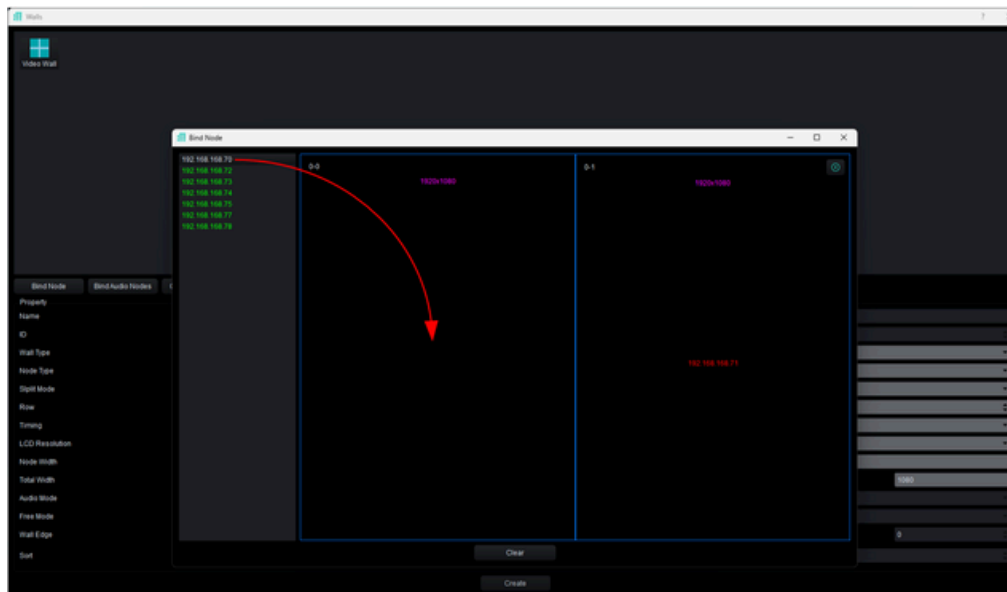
Walls

?

Video Wall

Bind Node

192.168.168.70
192.168.168.72
192.168.168.73
192.168.168.74
192.168.168.75
192.168.168.77
192.168.168.78

0-0
1920x1080

0-1
1920x1080

192.168.168.71

Clear

Bind Node
Bind Audio Nodes
Property
Name
ID
Wall Type
Node Type
Split Mode
Row
Timing
LCD Resolution
Node Width
Total Width
Audio Mode
Free Mode
Wall Edge
Sort

1080
0

Create